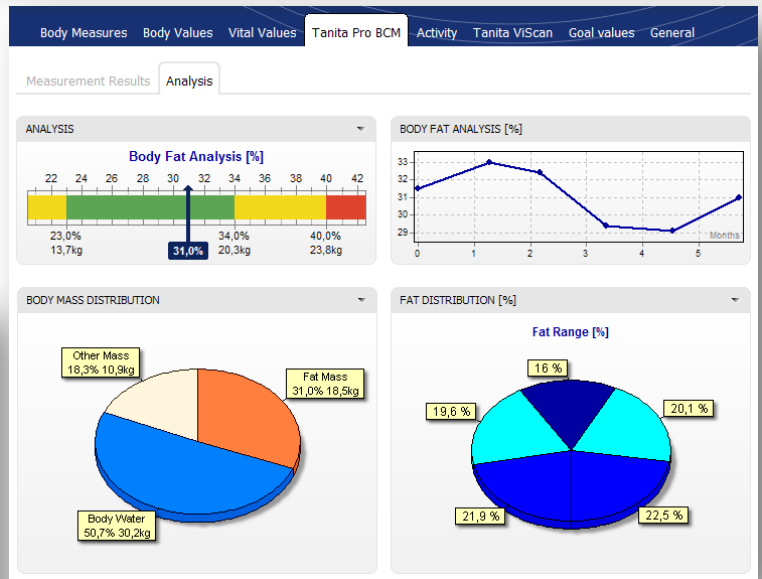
Body Measures Body Values Vital Values Tanita Pro BCM Activity Tanita ViScan Goal values General

Measurement Results Analysis

ANALYSIS

Body Fat Analysis [%]

22 24 26 28 30 32 34 36 38 40 42

23,0%
13,7kg

31,0%

34,0%
20,3kg

40,0%
23,8kg

BODY FAT ANALYSIS [%]

33
32
31
30
29

0 1 2 3 4 5

Months

BODY MASS DISTRIBUTION

Other Mass
18,3% 10,9kg

Fat Mass
31,0% 18,5kg

Body Water
50,7% 30,2kg

FAT DISTRIBUTION [%]

Fat Range [%]

16 %

19,6 %

20,1 %

21,9 %

22,5 %